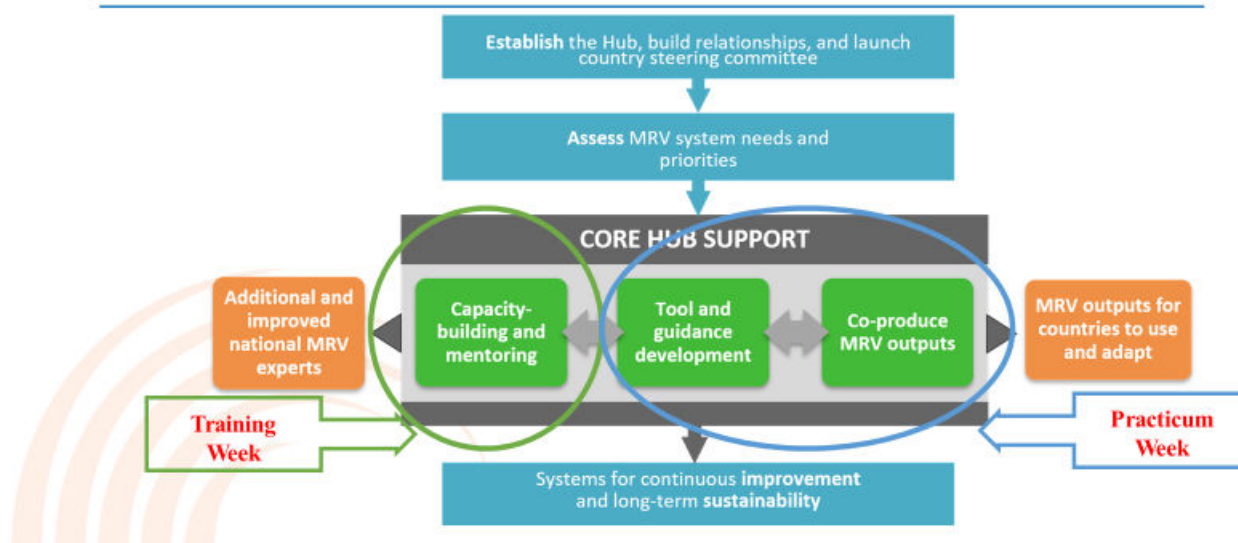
Establish the Hub, build relationships, and launch country steering committee

Assess MRV system needs and priorities

CORE HUB SUPPORT

Additional and improved national MRV experts

Capacity-building and mentoring

Tool and guidance development

Co-produce MRV outputs

MRV outputs for countries to use and adapt

Training Week

Practicum Week

Systems for continuous improvement and long-term sustainability